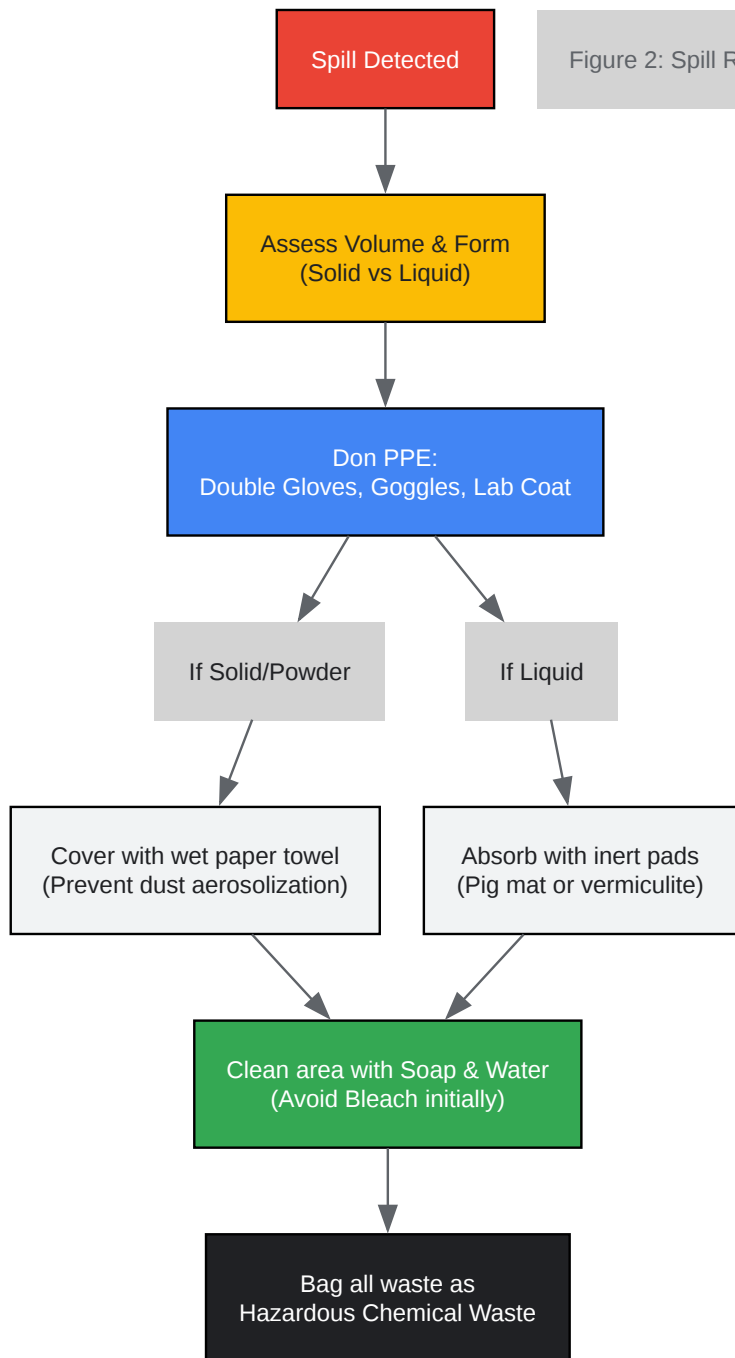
Spill Detected

Figure 2: Spill R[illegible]

Assess Volume & Form
(Solid vs Liquid)

Don PPE:
Double Gloves, Goggles, Lab Coat

If Solid/Powder

If Liquid

Cover with wet paper towel
(Prevent dust aerosolization)

Absorb with inert pads
(Pig mat or vermiculite)

Clean area with Soap & Water
(Avoid Bleach initially)

Bag all waste as
Hazardous Chemical Waste